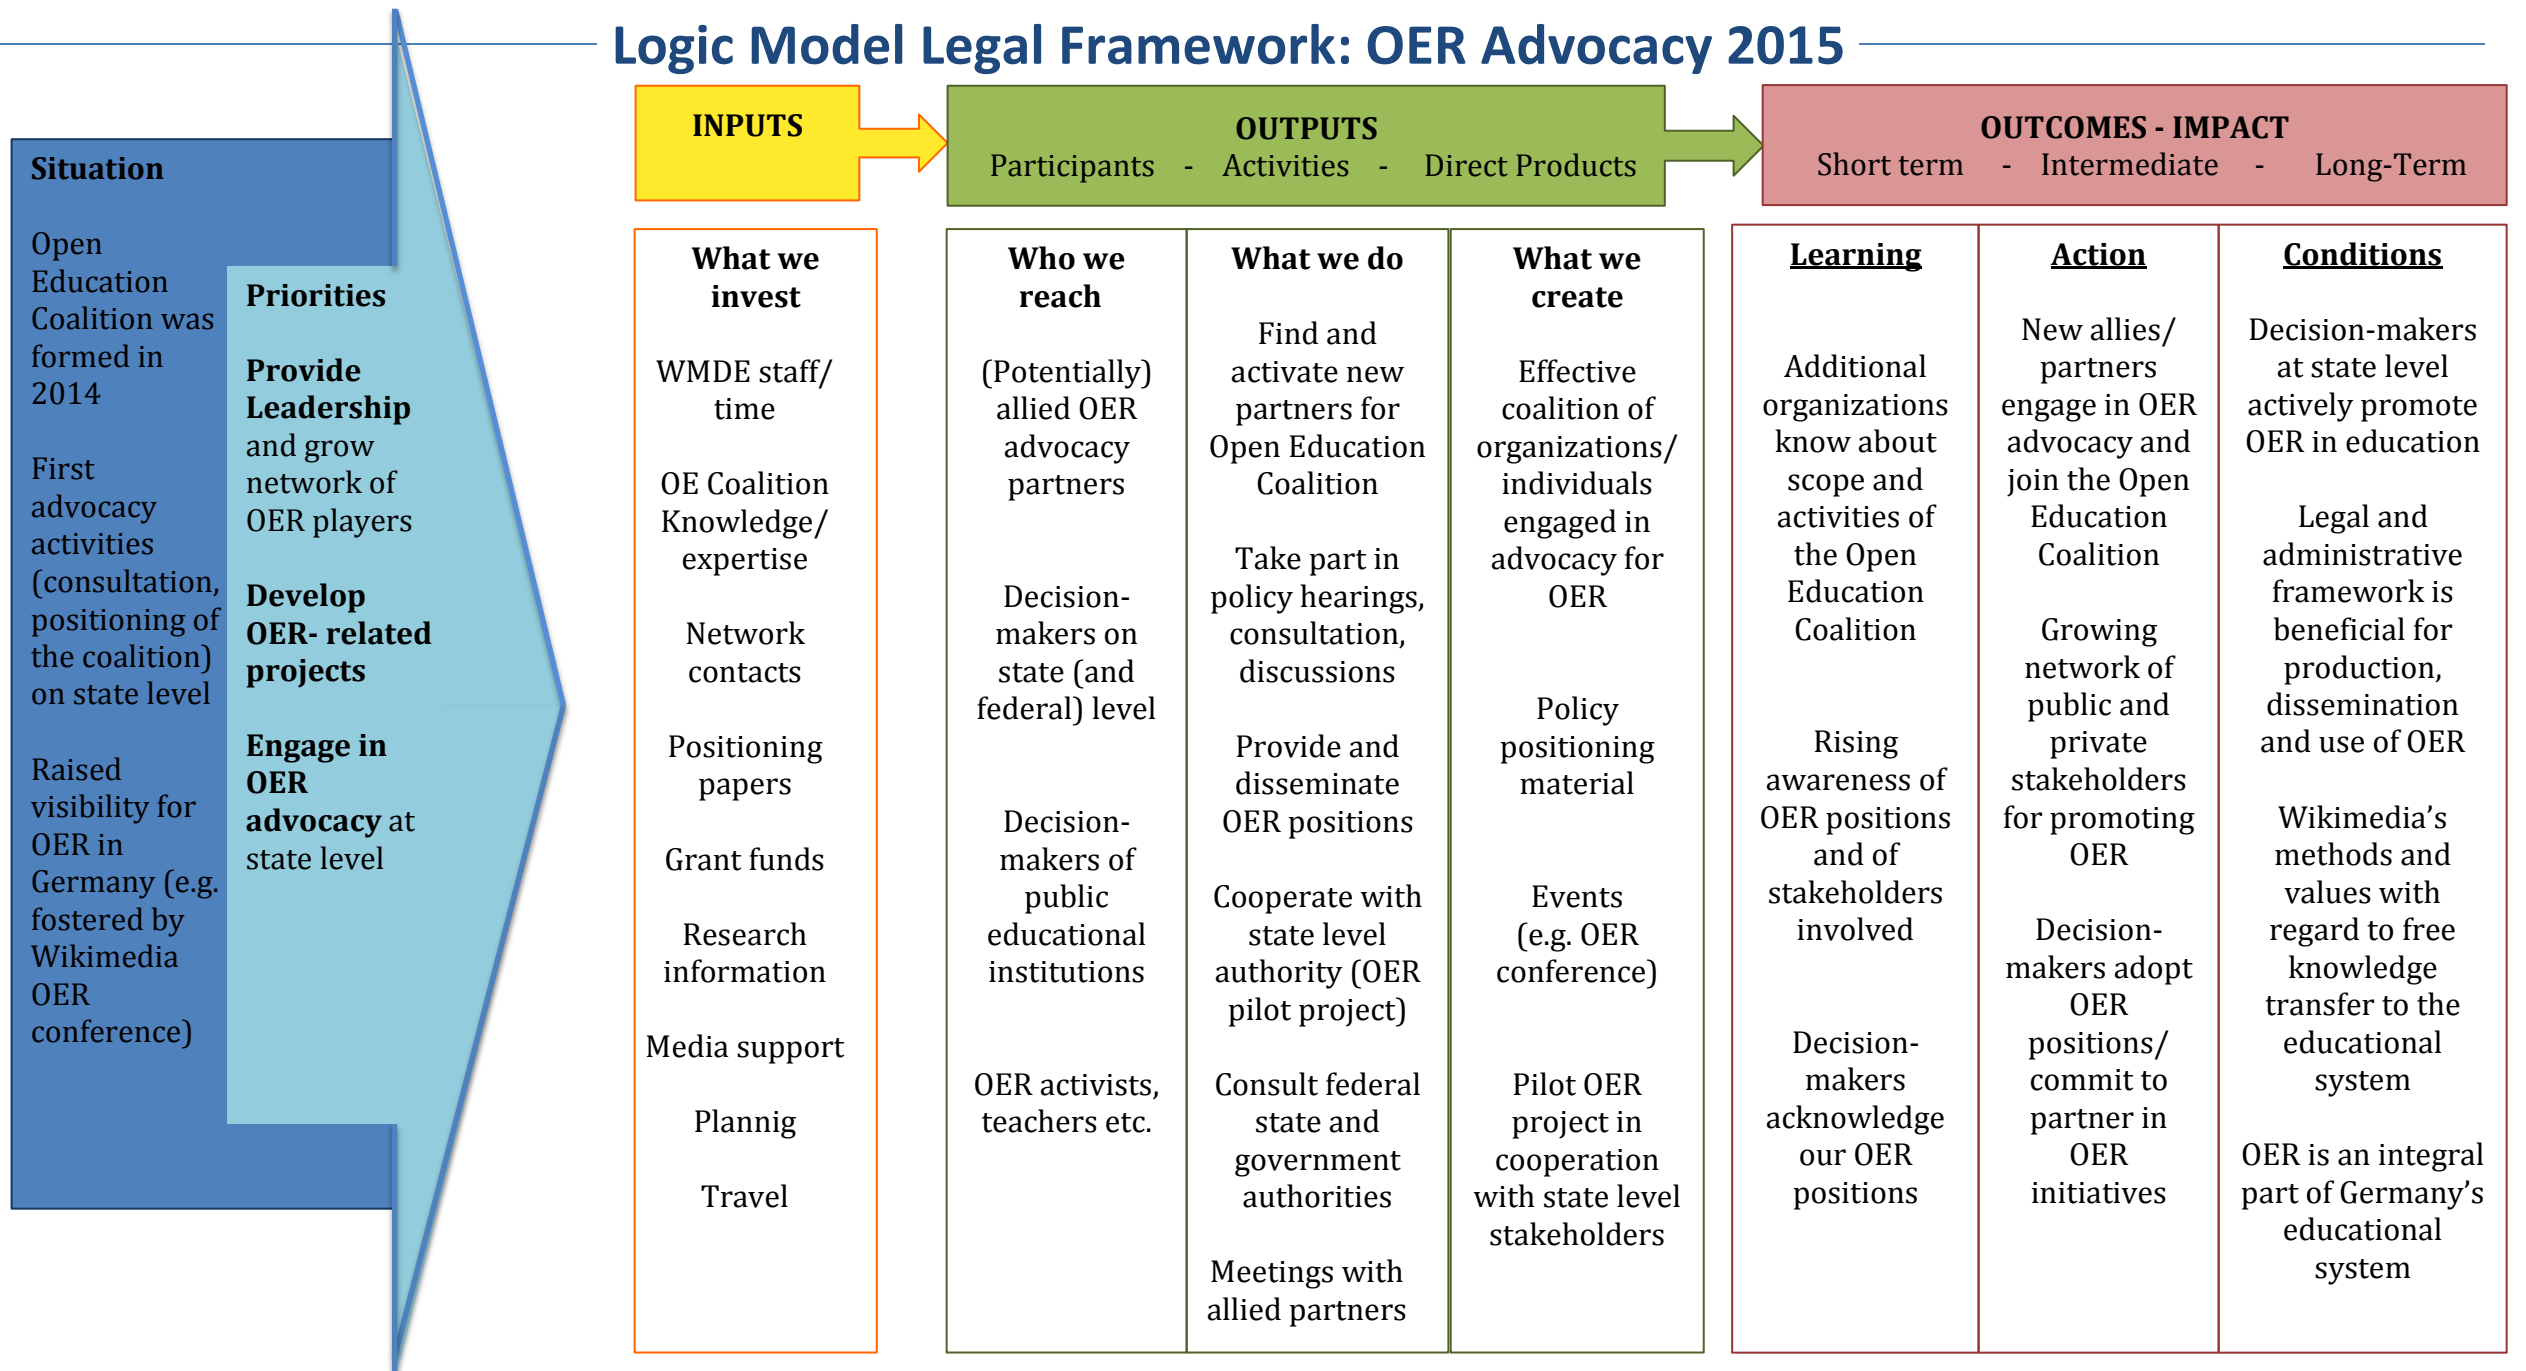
Logic Model Legal Framework: OER Advocacy 2015

Situation

Open Education Coalition was formed in 2014

First advocacy activities (consultation, positioning of the coalition) on state level

Raised visibility for OER in Germany (e.g. fostered by Wikimedia OER conference)

Priorities

Provide Leadership and grow network of OER players

Develop OER- related projects

Engage in OER advocacy at state level

INPUTS

OUTPUTS
Participants - Activities - Direct Products

OUTCOMES - IMPACT
Short term - Intermediate - Long-Term

What we invest

WMDE staff/ time

OE Coalition Knowledge/ expertise

Network contacts

Positioning papers

Grant funds

Research information

Media support

Plannig

Travel

Who we reach

(Potentially) allied OER advocacy partners

Decision-makers on state (and federal) level

Decision-makers of public educational institutions

OER activists, teachers etc.

What we do

Find and activate new partners for Open Education Coalition

Take part in policy hearings, consultation, discussions

Provide and disseminate OER positions

Cooperate with state level authority (OER pilot project)

Consult federal state and government authorities

Meetings with allied partners

What we create

Effective coalition of organizations/ individuals engaged in advocacy for OER

Policy positioning material

Events (e.g. OER conference)

Pilot OER project in cooperation with state level stakeholders

Learning

Additional organizations know about scope and activities of the Open Education Coalition

Rising awareness of OER positions and of stakeholders involved

Decision-makers acknowledge our OER positions

Action

New allies/ partners engage in OER advocacy and join the Open Education Coalition

Growing network of public and private stakeholders for promoting OER

Decision-makers adopt OER positions/ commit to partner in OER initiatives

Conditions

Decision-makers at state level actively promote OER in education

Legal and administrative framework is beneficial for production, dissemination and use of OER

Wikimedia's methods and values with regard to free knowledge transfer to the educational system

OER is an integral part of Germany's educational system